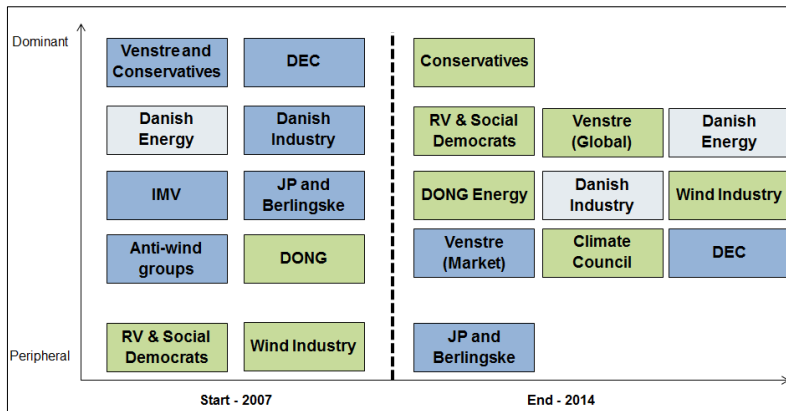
Dominant

Peripheral

Venstre and Conservatives

DEC

Danish Energy

Danish Industry

IMV

JP and Berlingske

Anti-wind groups

DONG

RV & Social Democrats

Wind Industry

Conservatives

RV & Social Democrats

Venstre (Global)

Danish Energy

DONG Energy

Danish Industry

Wind Industry

Venstre (Market)

Climate Council

DEC

JP and Berlingske

Start - 2007

End - 2014